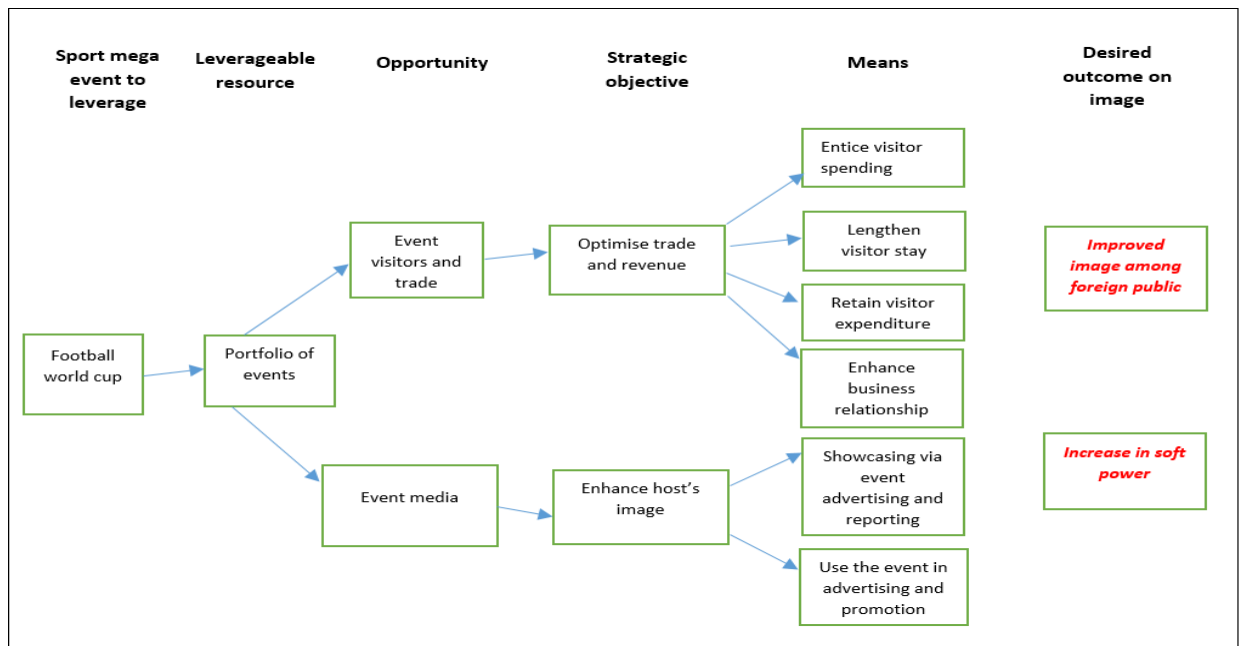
Sport mega event to leverage

Leverageable resource

Opportunity

Strategic objective

Means

Desired outcome on image

Football world cup

Portfolio of events

Event visitors and trade

Optimise trade and revenue

Entice visitor spending

Lengthen visitor stay

Retain visitor expenditure

Enhance business relationship

Improved image among foreign public

Event media

Enhance host's image

Showcasing via event advertising and reporting

Use the event in advertising and promotion

Increase in soft power